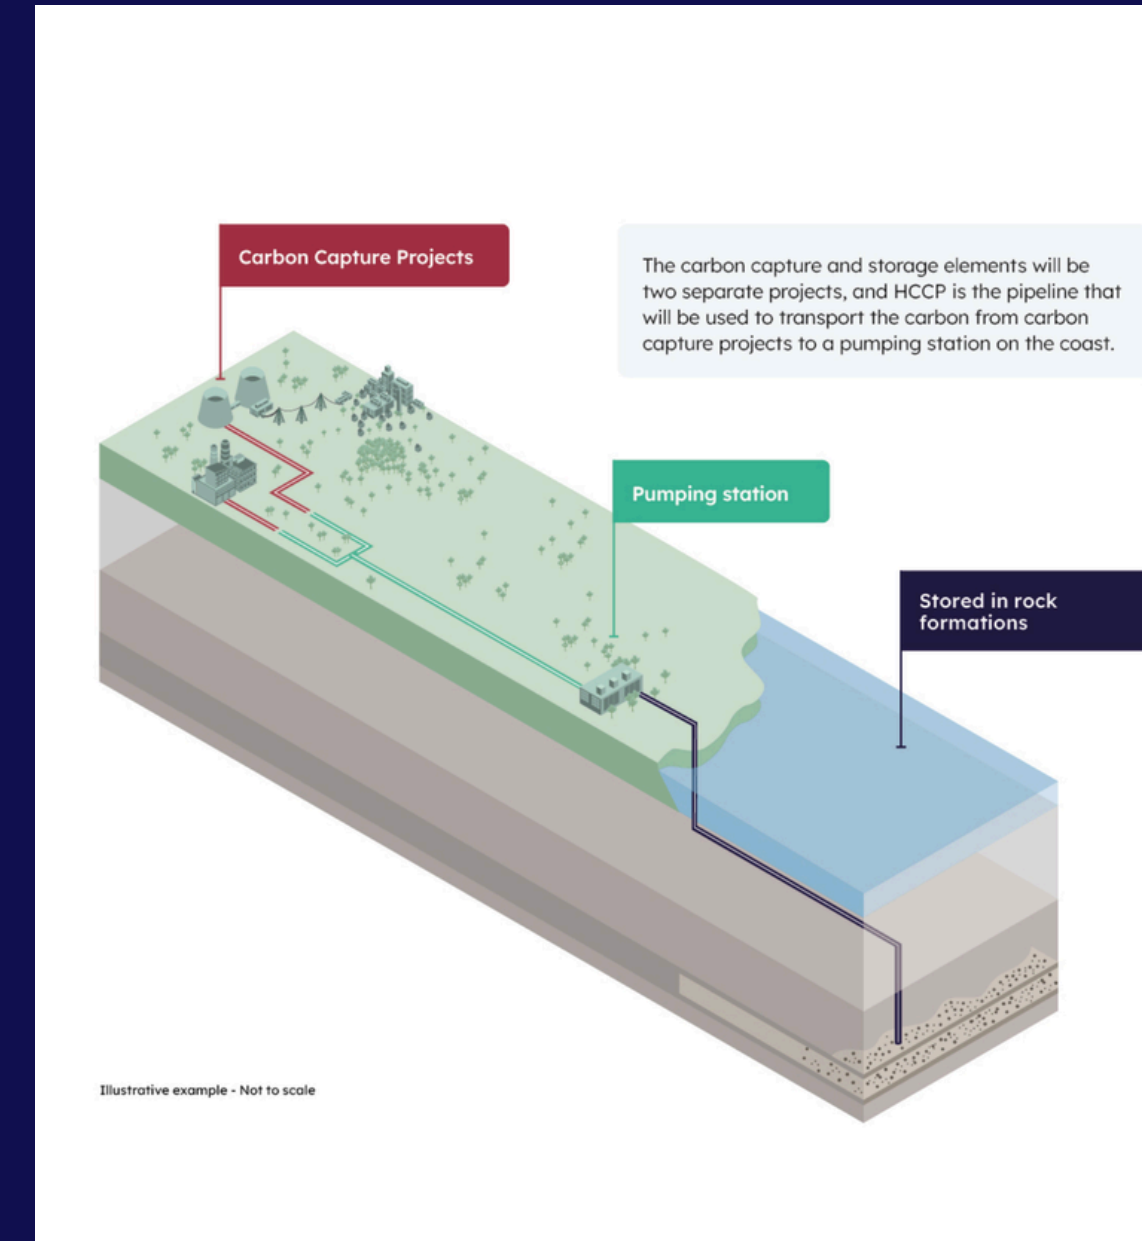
Carbon Capture Projects

The carbon capture and storage elements will be two separate projects, and HCCP is the pipeline that will be used to transport the carbon from carbon capture projects to a pumping station on the coast.

Pumping station

Stored in rock formations

Illustrative example - Not to scale